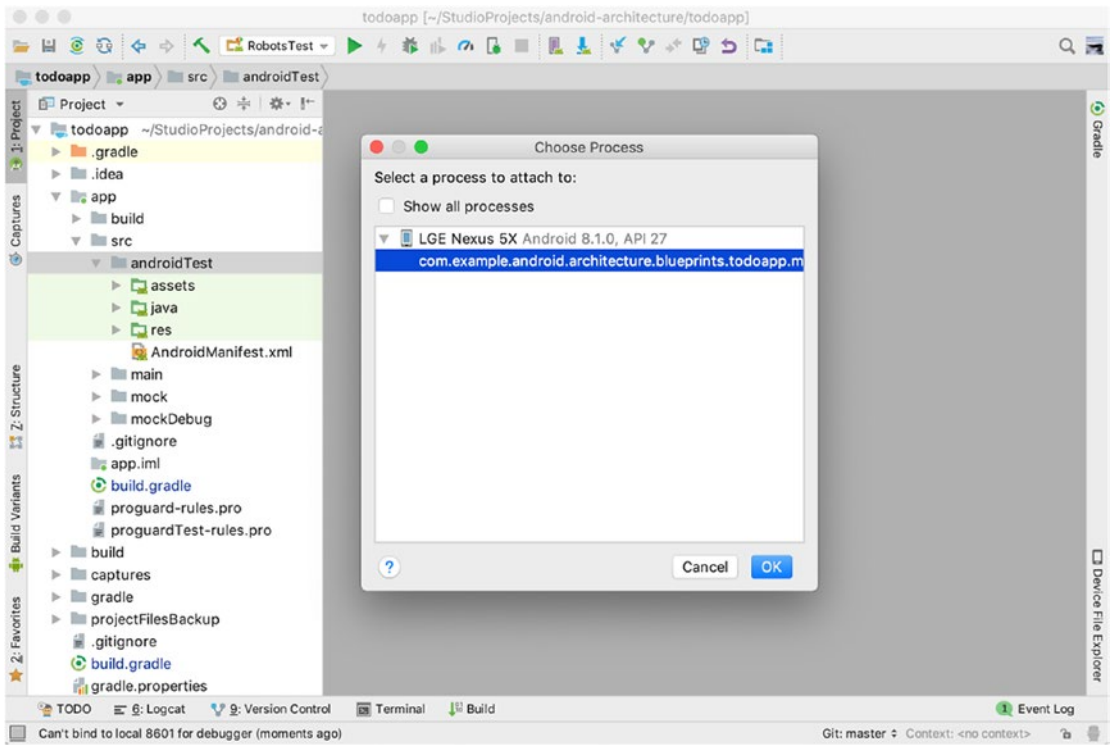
todoapp [~/StudioProjects/android-architecture/todoapp]

RobotsTest

todoapp 〉 app 〉 src 〉 androidTest 〉

Project

1: Project

Captures

todoapp ~/StudioProjects/android-a
.gradle
.idea
app
build
src
androidTest
assets
java
res
AndroidManifest.xml
main
mock
mockDebug
.gitignore
app.iml
build.gradle
proguard-rules.pro
proguardTest-rules.pro
build
captures
gradle
projectFilesBackup
.gitignore
build.gradle
gradle.properties

Z: Structure

Build Variants

2: Favorites

Choose Process

Select a process to attach to:

Show all processes

LGE Nexus 5X Android 8.1.0, API 27
com.example.android.architecture.blueprints.todoapp.m

?

Cancel

OK

Gradle

Device File Explorer

TODO 6: Logcat 9: Version Control Terminal Build

1 Event Log

Can't bind to local 8601 for debugger (moments ago)

Git: master ÷ Context: <no context>